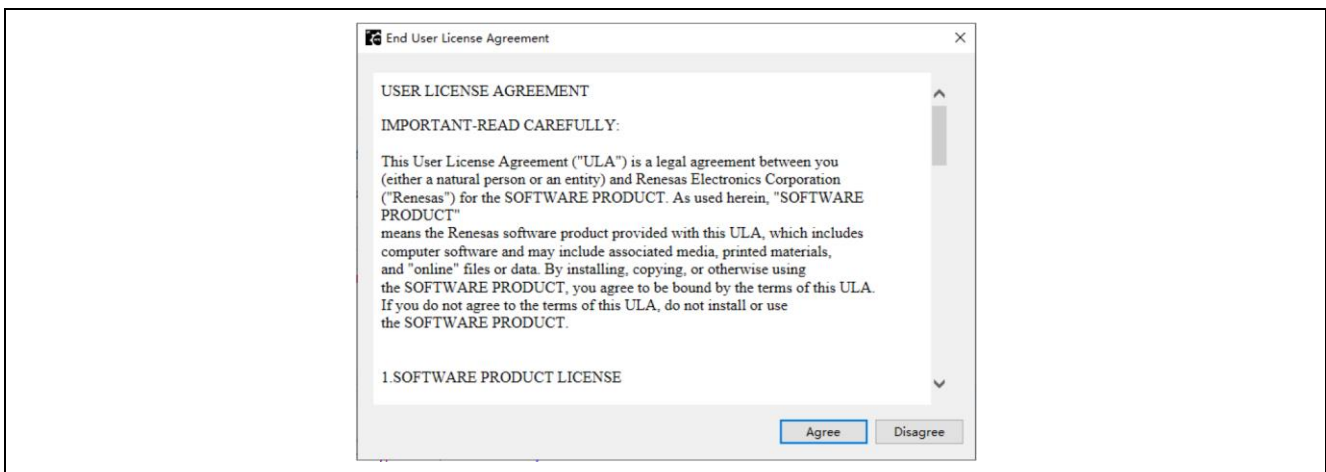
End User License Agreement

×

USER LICENSE AGREEMENT

IMPORTANT-READ CAREFULLY:

This User License Agreement ("ULA") is a legal agreement between you (either a natural person or an entity) and Renesas Electronics Corporation ("Renesas") for the SOFTWARE PRODUCT. As used herein, "SOFTWARE PRODUCT" means the Renesas software product provided with this ULA, which includes computer software and may include associated media, printed materials, and "online" files or data. By installing, copying, or otherwise using the SOFTWARE PRODUCT, you agree to be bound by the terms of this ULA. If you do not agree to the terms of this ULA, do not install or use the SOFTWARE PRODUCT.

1.SOFTWARE PRODUCT LICENSE

Agree

Disagree